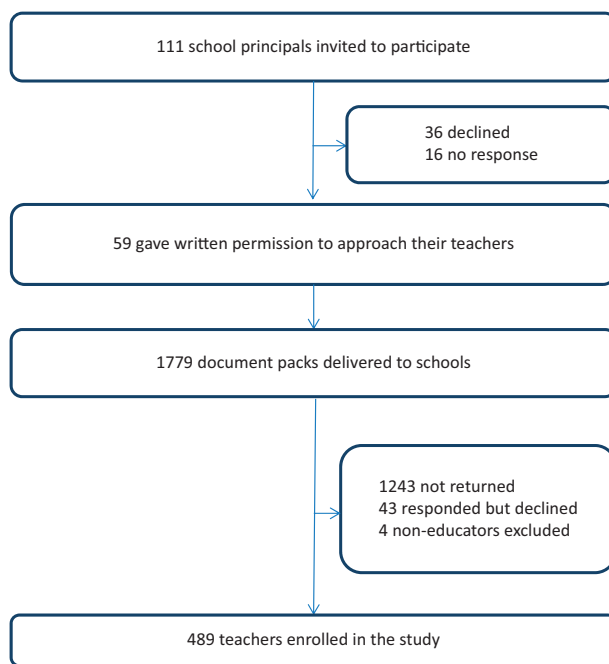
111 school principals invited to participate

36 declined
16 no response

59 gave written permission to approach their teachers

1779 document packs delivered to schools

1243 not returned
43 responded but declined
4 non-educators excluded

489 teachers enrolled in the study